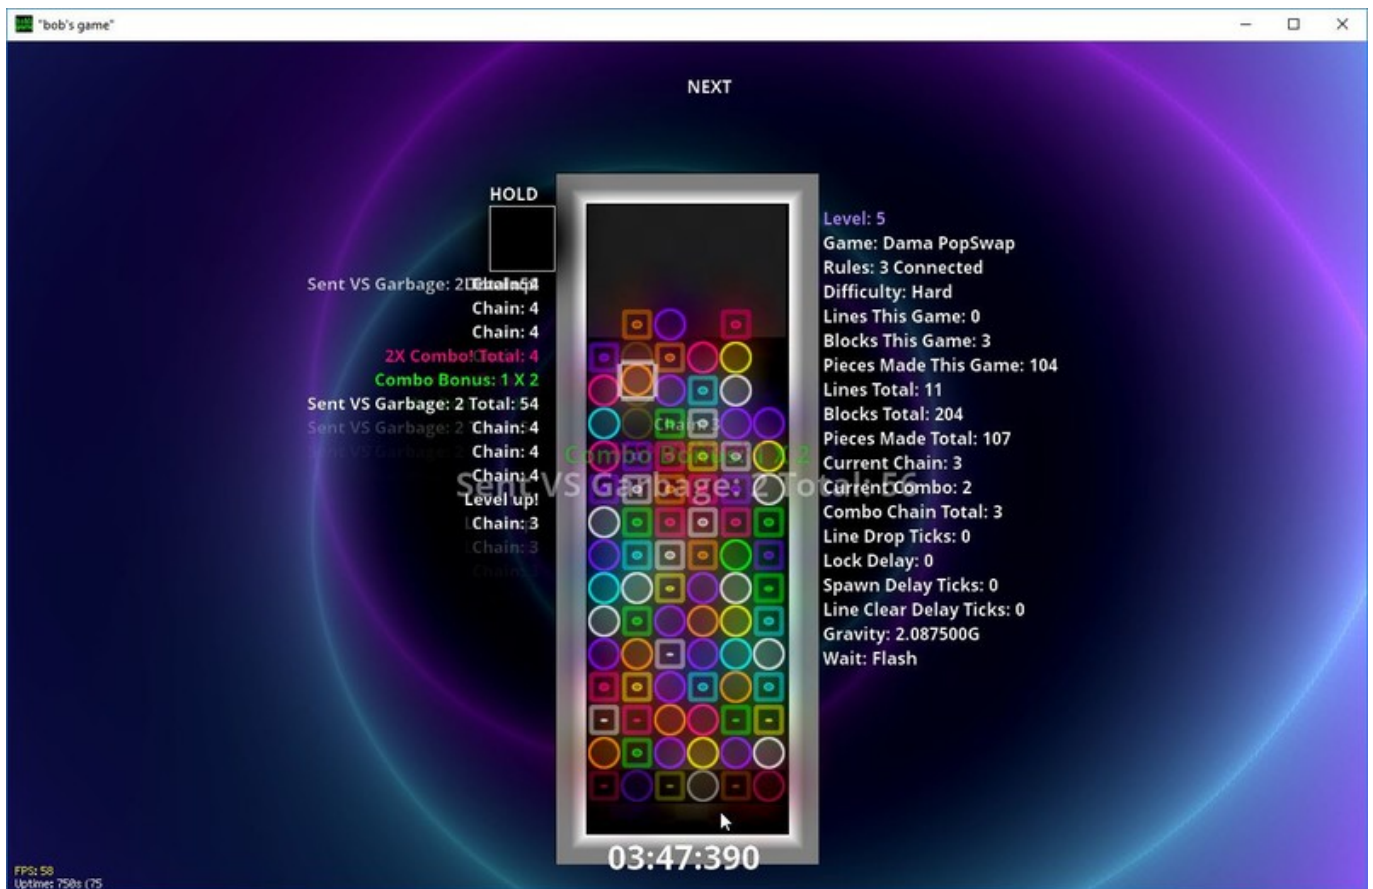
"bob's game"

NEXT

HOLD

Sent VS Garbage: 2 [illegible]
Chain: 4
Chain: 4
2X Combo! Total: 4
Combo Bonus: 1 X 2
Sent VS Garbage: 2 Total: 54
Sent VS Garbage: 2 Chain: 4
Chain: 4
Chain: 4
Level up!
Chain: 3
Chain: 3
Chain: 3

Chain: 3
Combo Bonus: 1 X 2
Sent VS Garbage: 2 Total: 56

Level: 5
Game: Dama PopSwap
Rules: 3 Connected
Difficulty: Hard
Lines This Game: 0
Blocks This Game: 3
Pieces Made This Game: 104
Lines Total: 11
Blocks Total: 204
Pieces Made Total: 107
Current Chain: 3
Current Combo: 2
Combo Chain Total: 3
Line Drop Ticks: 0
Lock Delay: 0
Spawn Delay Ticks: 0
Line Clear Delay Ticks: 0
Gravity: 2.087500G
Wait: Flash

03:47:390

FPS: 58
Uptime: 758s (75